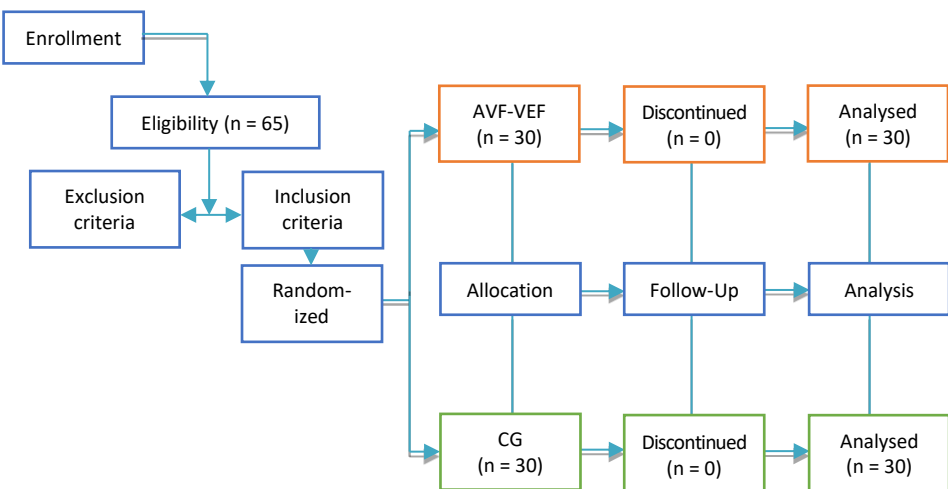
Enrollment

Eligibility (n = 65)

Exclusion criteria

Inclusion criteria

Randomized

AVF-VEF (n = 30)

Discontinued (n = 0)

Analysed (n = 30)

Allocation

Follow-Up

Analysis

CG (n = 30)

Discontinued (n = 0)

Analysed (n = 30)